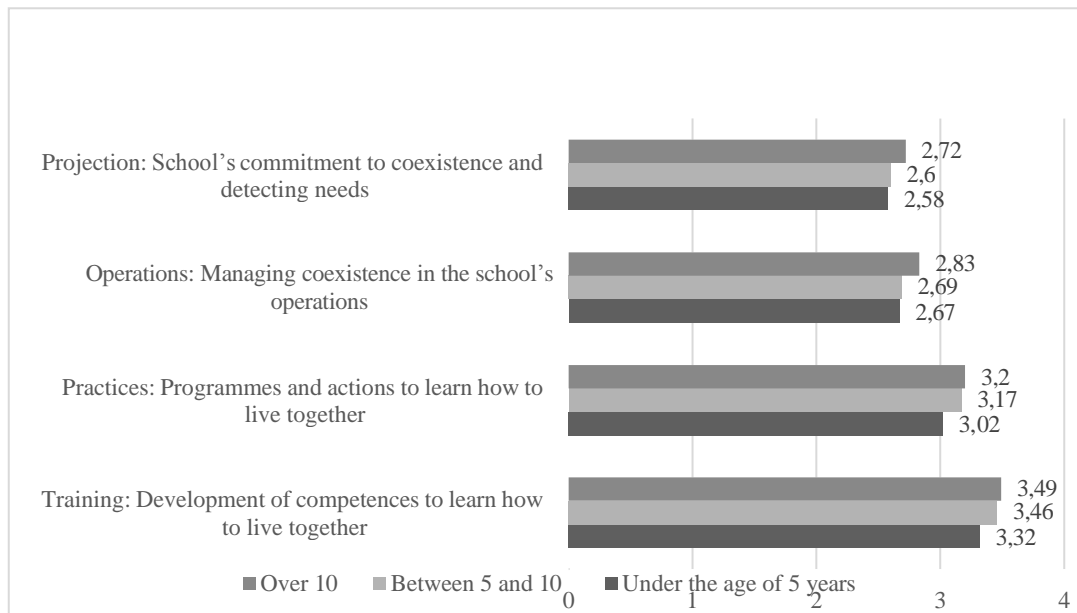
Projection: School's commitment to coexistence and detecting needs
2,72
2,6
2,58

Operations: Managing coexistence in the school's operations
2,83
2,69
2,67

Practices: Programmes and actions to learn how to live together
3,2
3,17
3,02

Training: Development of competences to learn how to live together
3,49
3,46
3,32

0 1 2 3 4

Over 10 Between 5 and 10 Under the age of 5 years